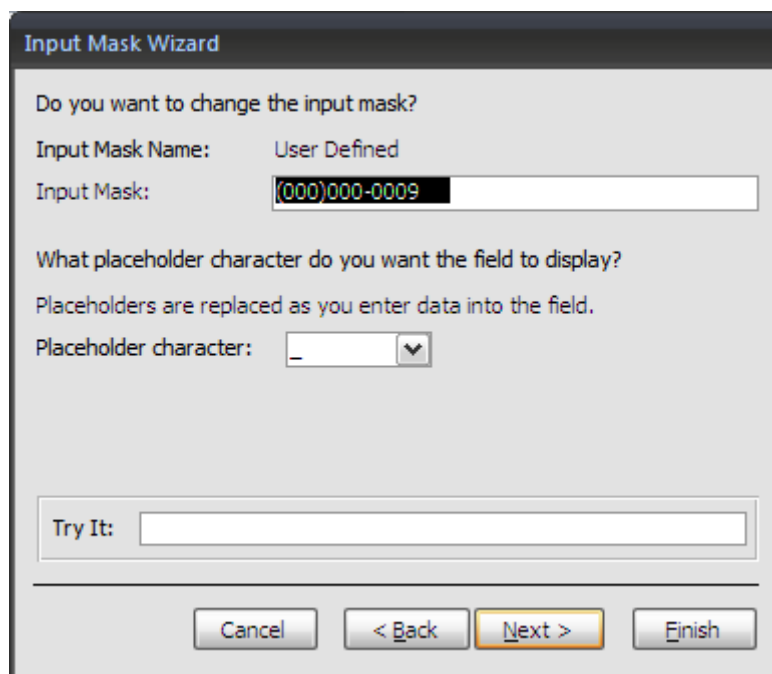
Input Mask Wizard

Do you want to change the input mask?

Input Mask Name: User Defined

Input Mask: (000)000-0009

What placeholder character do you want the field to display?

Placeholders are replaced as you enter data into the field.

Placeholder character: _

Try It:

Cancel

< Back

Next >

Finish